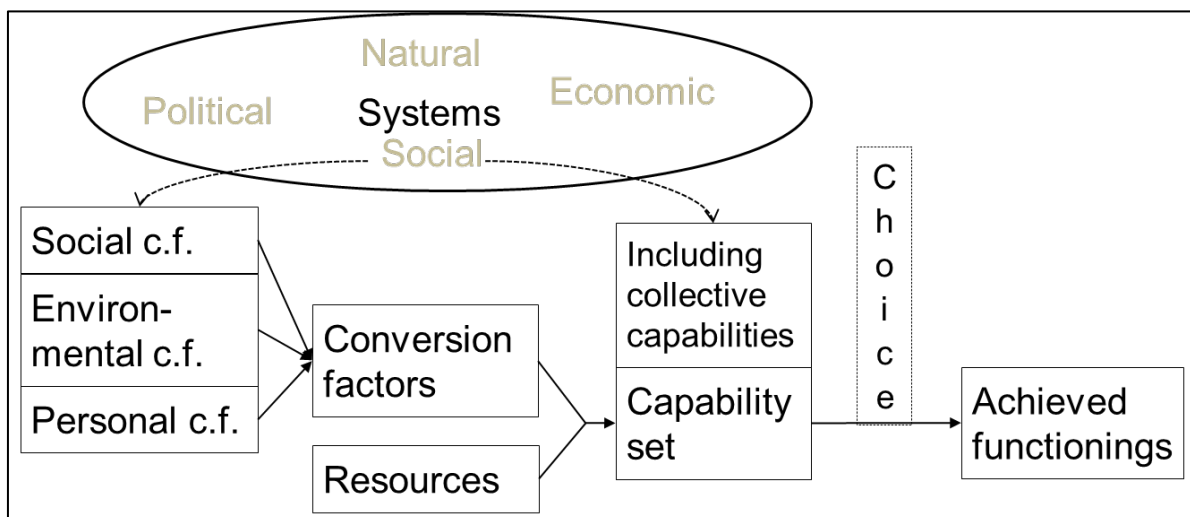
Natural

Political

Systems

Economic

Social

Social c.f.

Environmental c.f.

Personal c.f.

Conversion factors

Resources

Including collective capabilities

Capability set

Choice

Achieved functionings